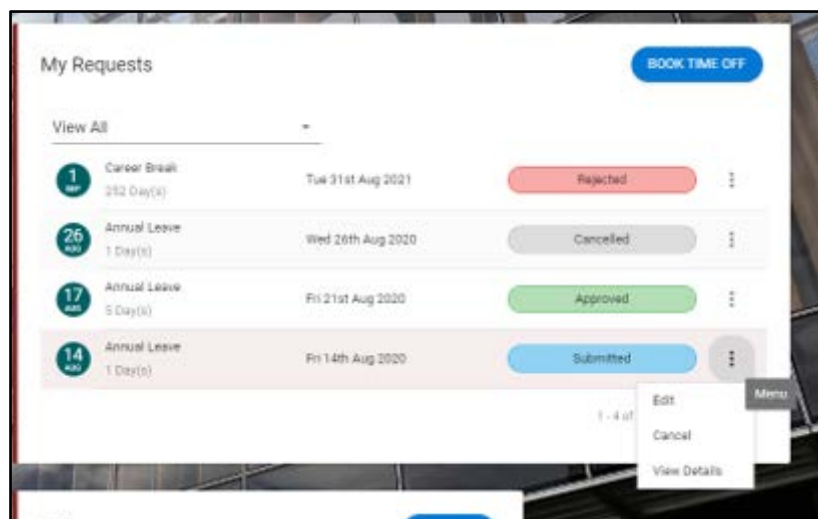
My Requests

BOOK TIME OFF

View All

1 SEP Career Break 252 Day(s) Tue 31st Aug 2021 Rejected

26 AUG Annual Leave 1 Day(s) Wed 26th Aug 2020 Cancelled

17 AUG Annual Leave 5 Day(s) Fri 21st Aug 2020 Approved

14 AUG Annual Leave 1 Day(s) Fri 14th Aug 2020 Submitted

Menu

1 - 4 of

Edit

Cancel

View Details